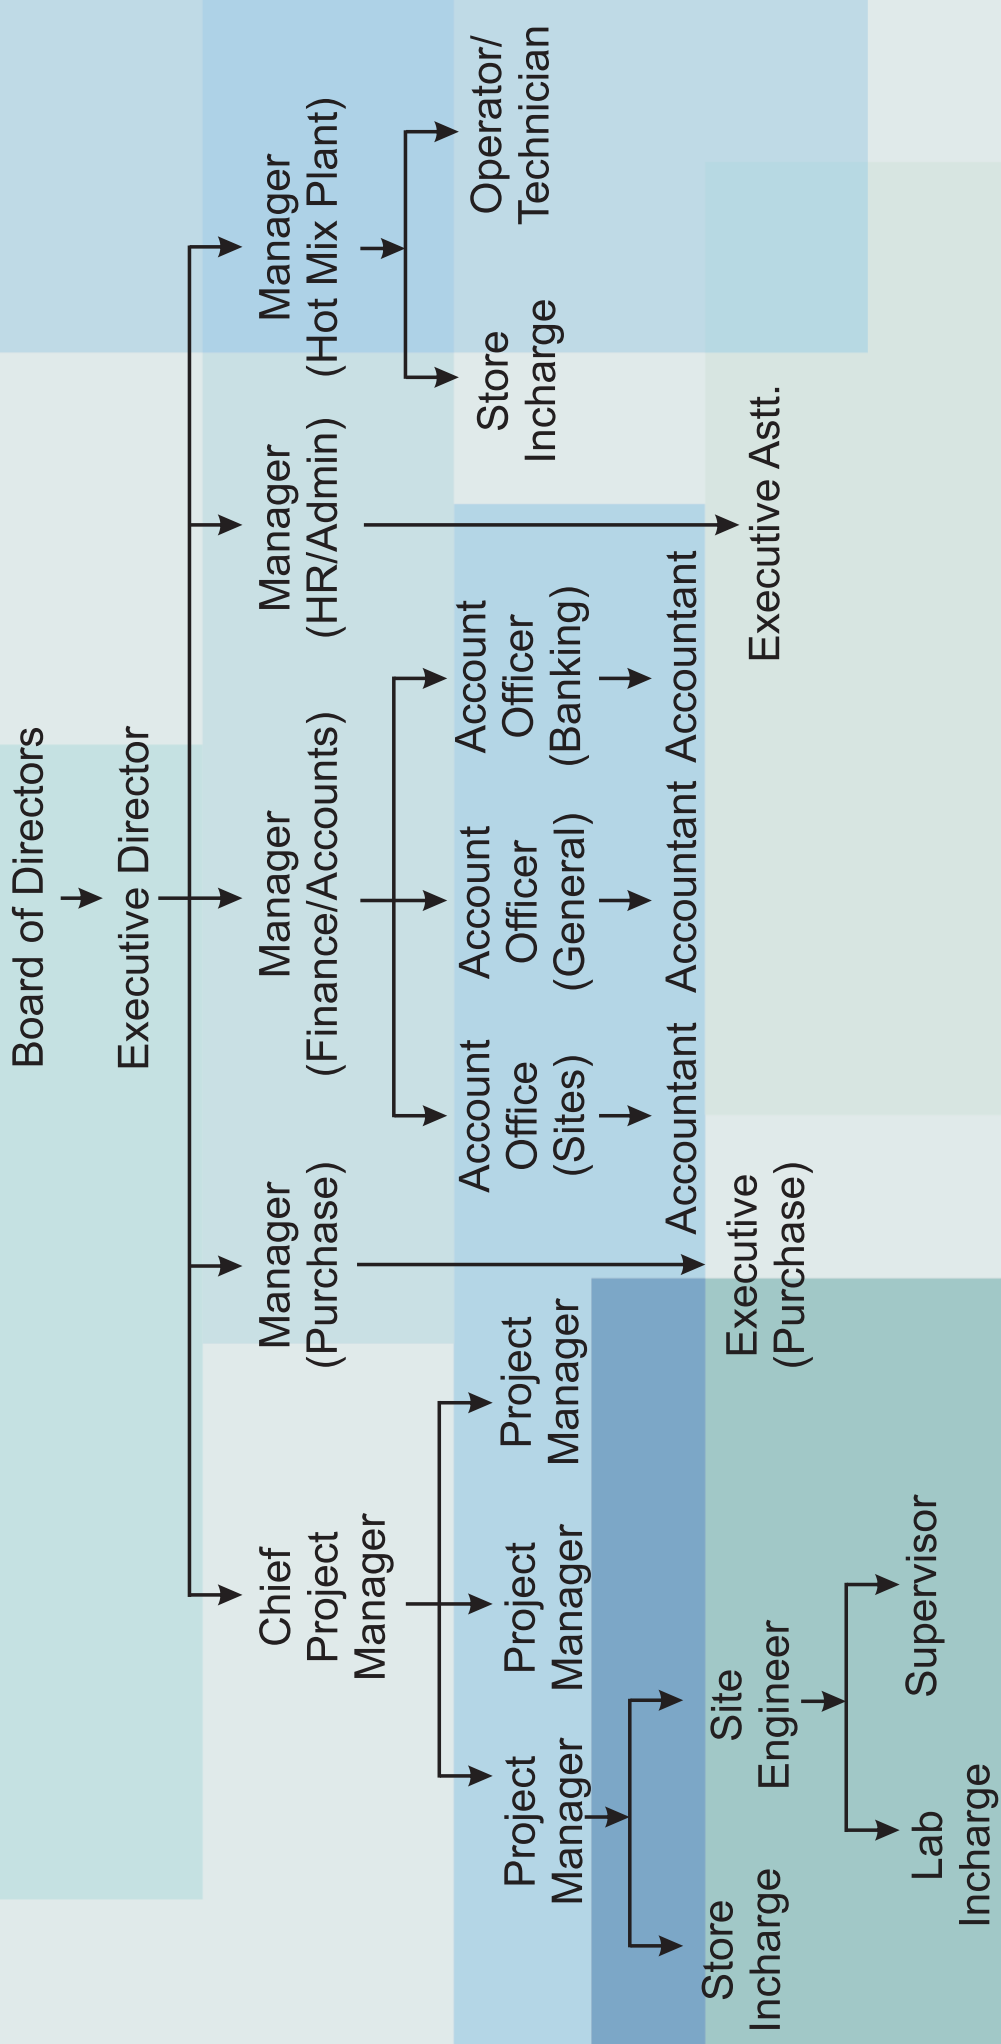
Board of Directors

Executive Director

Manager (Hot Mix Plant)

Operator/ Technician

Store Incharge

Manager (HR/Admin)

Executive Astt.

Manager (Finance/Accounts)

Account Officer (Banking)

Accountant

Account Officer (General)

Accountant

Account Office (Sites)

Accountant

Manager (Purchase)

Executive (Purchase)

Chief Project Manager

Project Manager

Project Manager

Project Manager

Site Engineer

Supervisor

Lab Incharge

Store Incharge